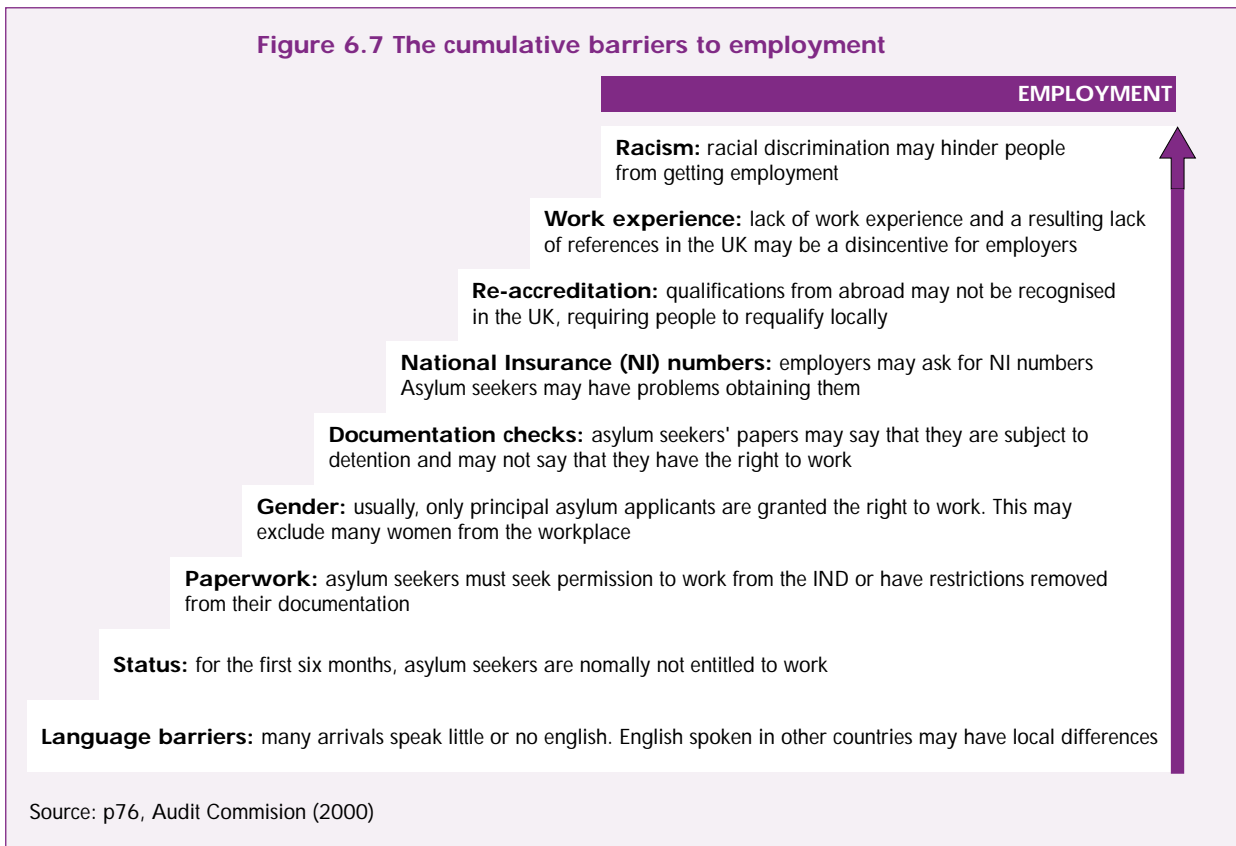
Figure 6.7 The cumulative barriers to employment

EMPLOYMENT

**Racism:** racial discrimination may hinder people from getting employment

**Work experience:** lack of work experience and a resulting lack of references in the UK may be a disincentive for employers

**Re-accreditation:** qualifications from abroad may not be recognised in the UK, requiring people to requalify locally

**National Insurance (NI) numbers:** employers may ask for NI numbers Asylum seekers may have problems obtaining them

**Documentation checks:** asylum seekers' papers may say that they are subject to detention and may not say that they have the right to work

**Gender:** usually, only principal asylum applicants are granted the right to work. This may exclude many women from the workplace

**Paperwork:** asylum seekers must seek permission to work from the IND or have restrictions removed from their documentation

**Status:** for the first six months, asylum seekers are nomally not entitled to work

**Language barriers:** many arrivals speak little or no english. English spoken in other countries may have local differences

Source: p76, Audit Commision (2000)